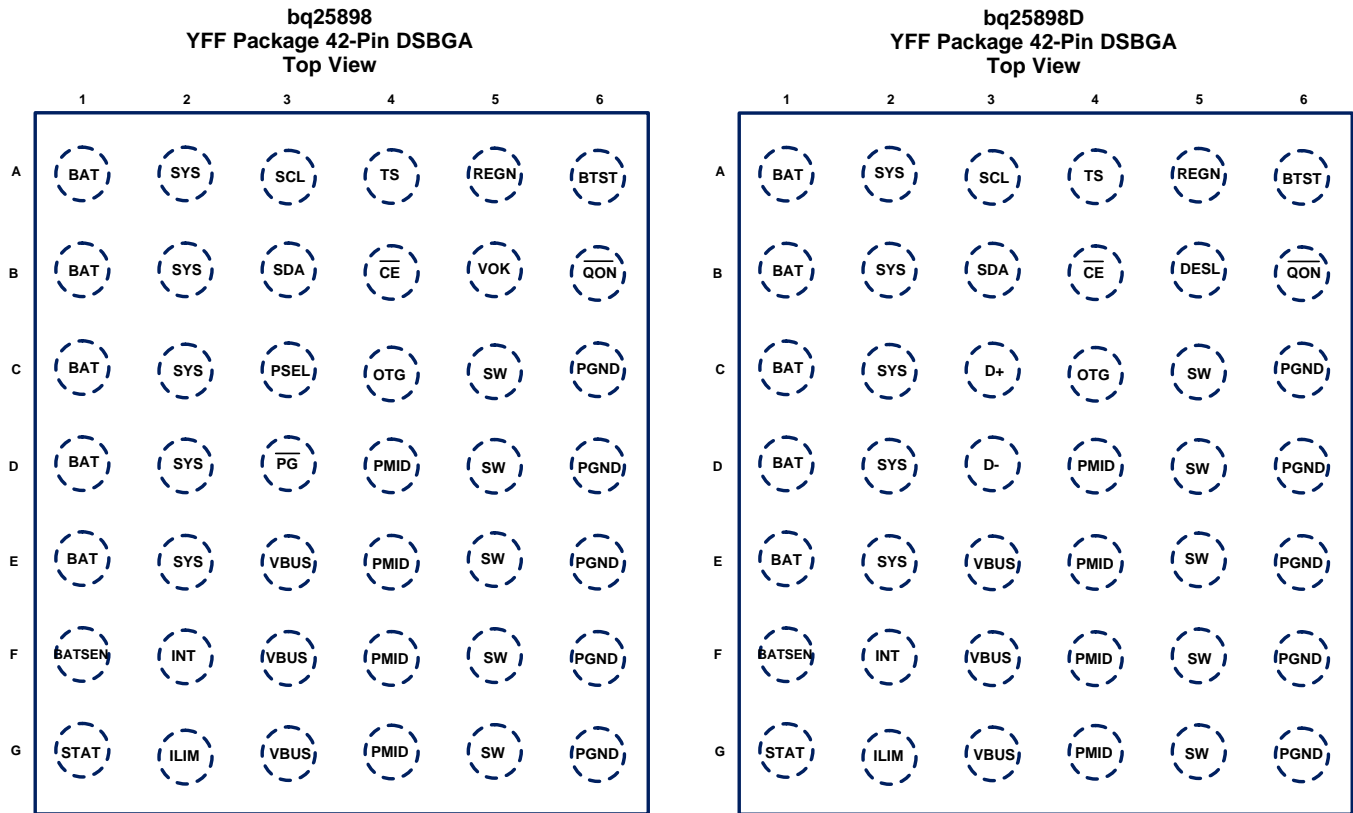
bq25898
YFF Package 42-Pin DSBGA
Top View

|   | 1 | 2 | 3 | 4 | 5 | 6 |
|---|---|---|---|---|---|---|
| A | BAT | SYS | SCL | TS | REGN | BTST |
| B | BAT | SYS | SDA | $\overline{CE}$ | VOK | $\overline{QON}$ |
| C | BAT | SYS | PSEL | OTG | SW | PGND |
| D | BAT | SYS | $\overline{PG}$ | PMID | SW | PGND |
| E | BAT | SYS | VBUS | PMID | SW | PGND |
| F | BATSEN | INT | VBUS | PMID | SW | PGND |
| G | STAT | ILIM | VBUS | PMID | SW | PGND |

bq25898D
YFF Package 42-Pin DSBGA
Top View

|   | 1 | 2 | 3 | 4 | 5 | 6 |
|---|---|---|---|---|---|---|
| A | BAT | SYS | SCL | TS | REGN | BTST |
| B | BAT | SYS | SDA | $\overline{CE}$ | DESL | $\overline{QON}$ |
| C | BAT | SYS | D+ | OTG | SW | PGND |
| D | BAT | SYS | D- | PMID | SW | PGND |
| E | BAT | SYS | VBUS | PMID | SW | PGND |
| F | BATSEN | INT | VBUS | PMID | SW | PGND |
| G | STAT | ILIM | VBUS | PMID | SW | PGND |